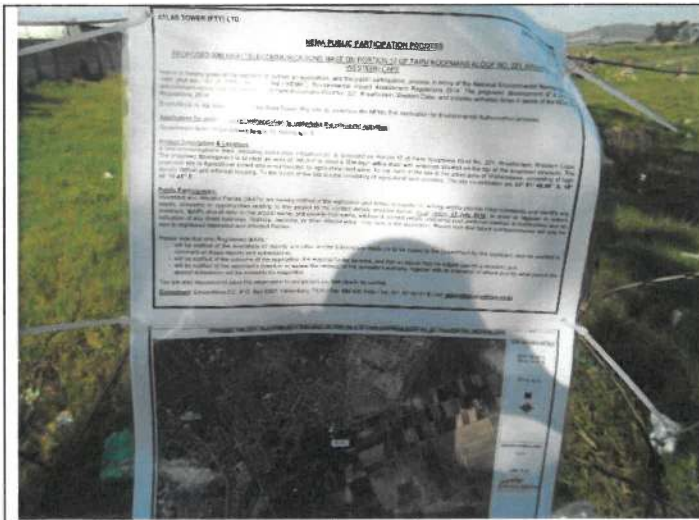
ATLAS TOWER (PTY) LTD

NEMA PUBLIC PARTICIPATION PROCESS

PROPOSED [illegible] PORTION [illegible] OF FARM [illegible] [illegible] NO. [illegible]
WESTERN CAPE

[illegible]

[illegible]

Application for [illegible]

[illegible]

Project Description & Location

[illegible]

Public Participation

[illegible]

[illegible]

Consultant: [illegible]

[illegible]